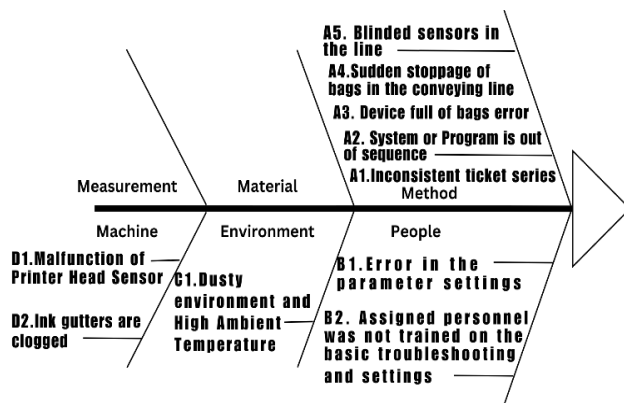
A5. Blinded sensors in the line

A4.Sudden stoppage of bags in the conveying line

A3. Device full of bags error

A2. System or Program is out of sequence

A1.Inconsistent ticket series

Measurement

Material

Method

Machine

Environment

People

D1.Malfunction of Printer Head Sensor

D2.Ink gutters are clogged

C1.Dusty environment and High Ambient Temperature

B1.Error in the parameter settings

B2. Assigned personnel was not trained on the basic troubleshooting and settings